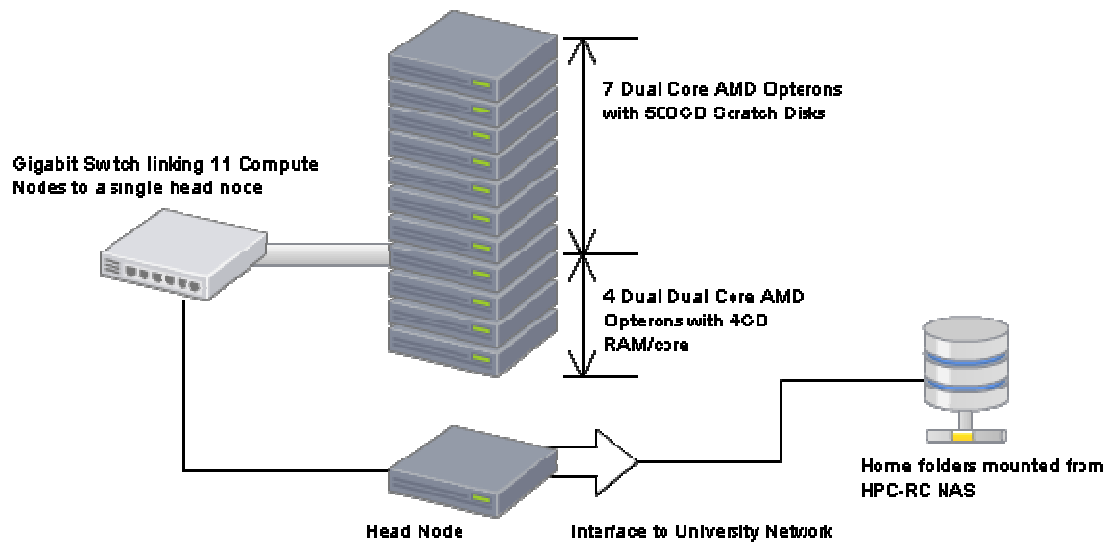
7 Dual Core AMD Opterons with 500GD Scratch Disks

Gigabit Switch linking 11 Compute Nodes to a single head noce

4 Dual Dual Core AMD Opterons with 4GD RAM/core

Home folders mounted from HPC-RC NAS

Head Node

Interface to University Network